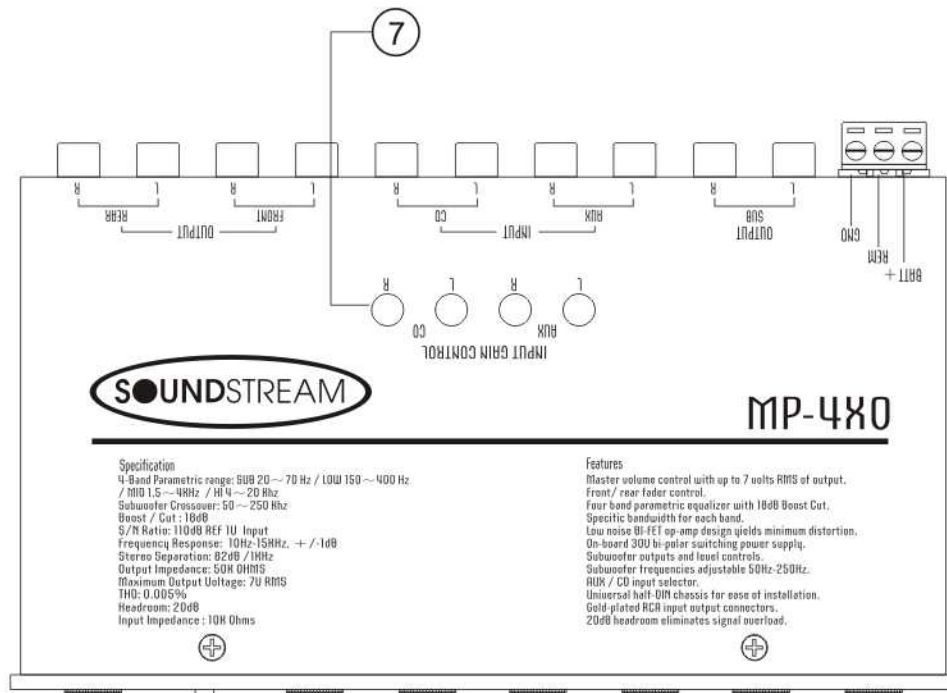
7

R L R L R L R L R L

REAR FRONT OUTPUT

CD AUX INPUT

SUB OUTPUT

GND REM BATT +

R L R L

CD AUX

INPUT GAIN CONTROL

SOUNDSTREAM

MP-4X0

Specification
4-Band Parametric range: SUB 20 ~ 70 Hz / LOW 150 ~ 400 Hz / MID 1.5 ~ 4KHz / HI 4 ~ 20 Khz
Subwoofer Crossover: 50 ~ 250 Khz
Boost / Cut : 18dB
S/N Ratio: 110dB REF 1V Input
Frequency Response: 10Hz-15KHz, + / -1dB
Stereo Separation: 82dB / 1KHz
Output Impedance: 50K OHMS
Maximum Output Voltage: 7V RMS
THD: 0.005%
Headroom: 20dB
Input Impedance : 10K Ohms

Features
Master volume control with up to 7 volts RMS of output.
Front/ rear fader control.
Four band parametric equalizer with 18dB Boost Cut.
Specific bandwidth for each band.
Low noise BI-FET op-amp design yields minimum distortion.
On-board 30V bi-polar switching power supply.
Subwoofer outputs and level controls.
Subwoofer frequencies adjustable 50Hz-250Hz.
AUX / CD input selector.
Universal half-DIN chassis for ease of installation.
Gold-plated RCA input output connectors.
20dB headroom eliminates signal overload.